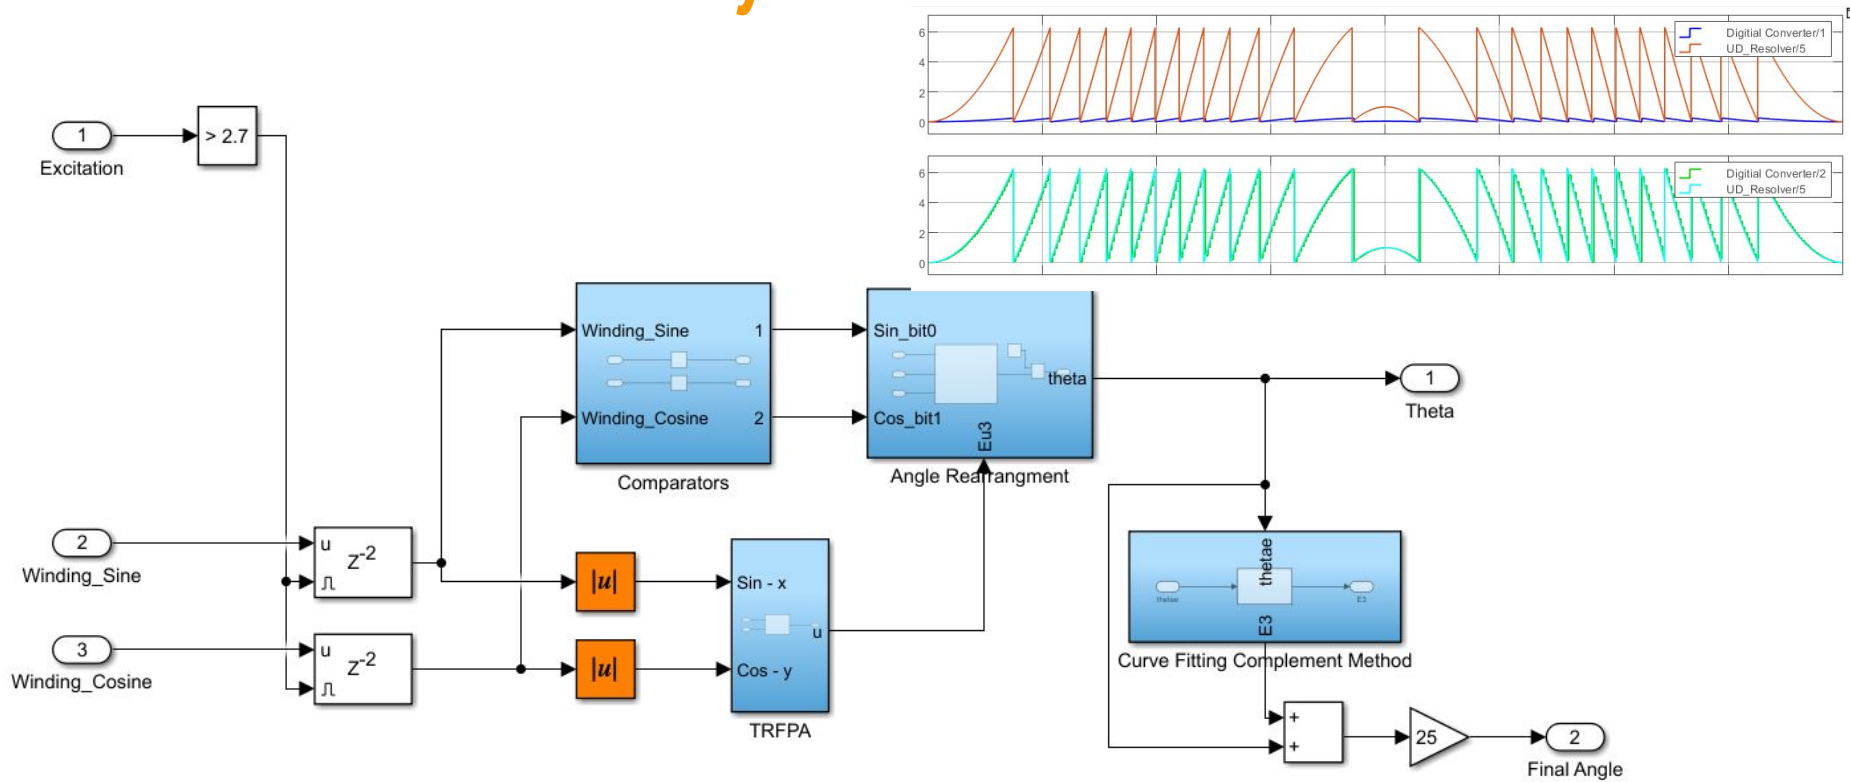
1
Excitation
> 2.7

6
4
2
0
Digitial Converter/1
UD_Resolver/5

6
4
2
0
Digitial Converter/2
UD_Resolver/5

Winding_Sine 1
Winding_Cosine 2
Comparators

Sin_bit0
theta
Cos_bit1
Eu3
Angle Rearrangment

1
Theta

2
Winding_Sine
u
$z^{-2}$

3
Winding_Cosine
u
$z^{-2}$

|u|
|u|

Sin - x
u
Cos - y
TRFPA

thetae
thetae
E3
E3
Curve Fitting Complement Method

+
+
25
2
Final Angle